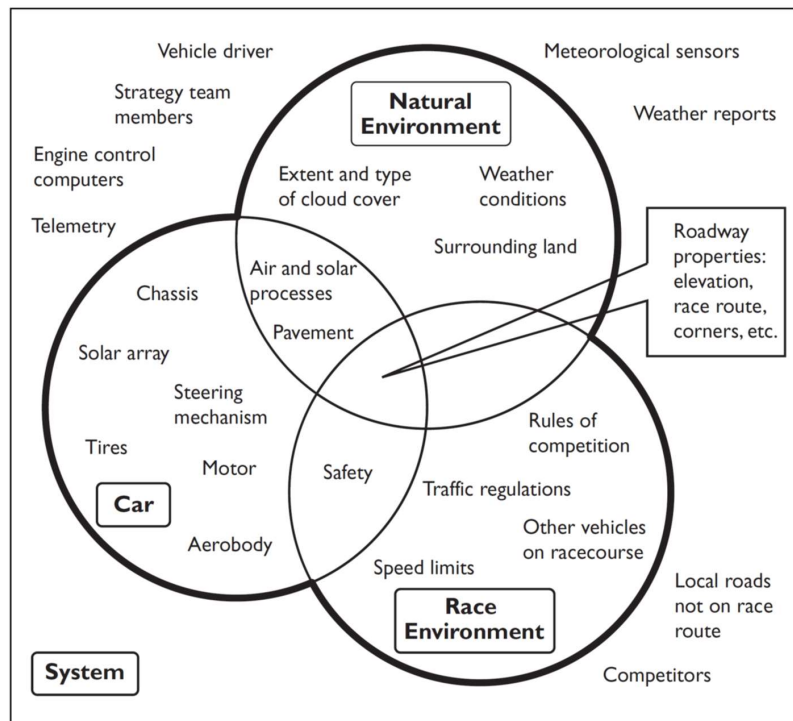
Vehicle driver

Strategy team members

Engine control computers

Telemetry

Meteorological sensors

Weather reports

Natural Environment

Extent and type of cloud cover

Weather conditions

Surrounding land

Roadway properties: elevation, race route, corners, etc.

Air and solar processes

Pavement

Chassis

Solar array

Steering mechanism

Tires

Motor

Car

Aerobody

Safety

Rules of competition

Traffic regulations

Other vehicles on racecourse

Speed limits

Race Environment

Local roads not on race route

System

Competitors